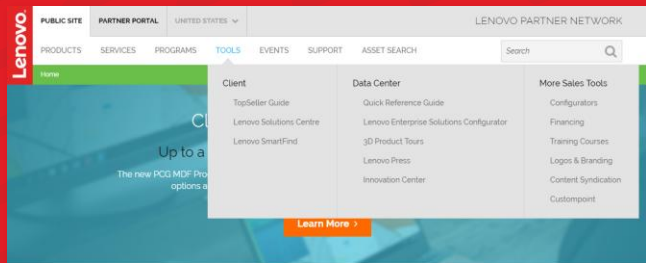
Lenovo

PUBLIC SITE PARTNER PORTAL UNITED STATES

LENOVO PARTNER NETWORK

PRODUCTS SERVICES PROGRAMS TOOLS EVENTS SUPPORT ASSET SEARCH

Search

Home

Client
TopSeller Guide
Lenovo Solutions Centre
Lenovo SmartFind

Data Center
Quick Reference Guide
Lenovo Enterprise Solutions Configurator
3D Product Tours
Lenovo Press
Innovation Center

More Sales Tools
Configurators
Financing
Training Courses
Logos & Branding
Content Syndication
Custompoint

Cl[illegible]

Up to a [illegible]

The new PCG MDF Pro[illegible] options a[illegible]

Learn More ›